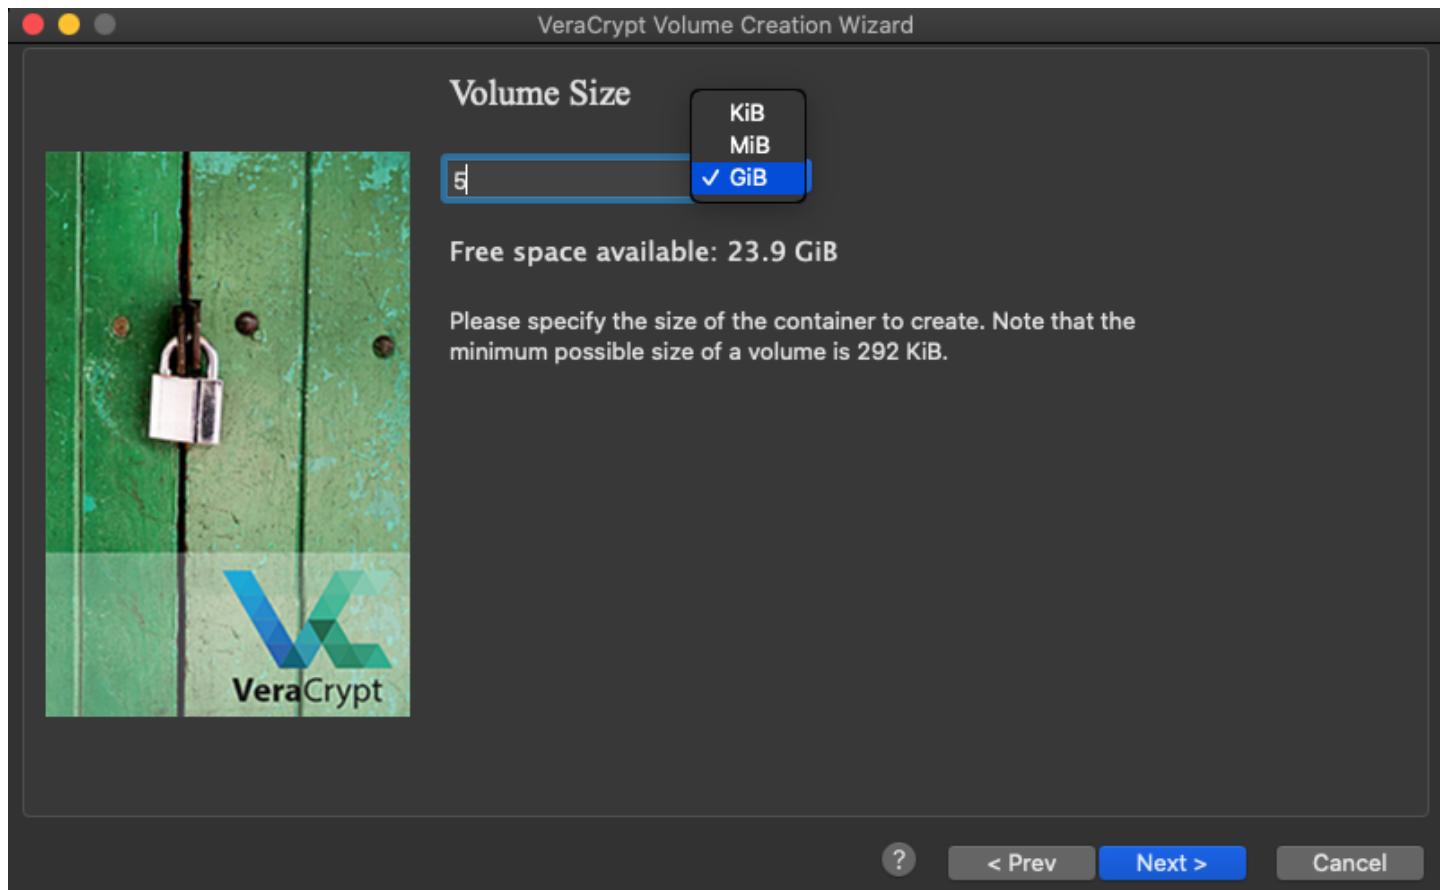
VeraCrypt Volume Creation Wizard

Volume Size

5

KiB
MiB
✓ GiB

Free space available: 23.9 GiB

Please specify the size of the container to create. Note that the minimum possible size of a volume is 292 KiB.

VeraCrypt

?

< Prev

Next >

Cancel